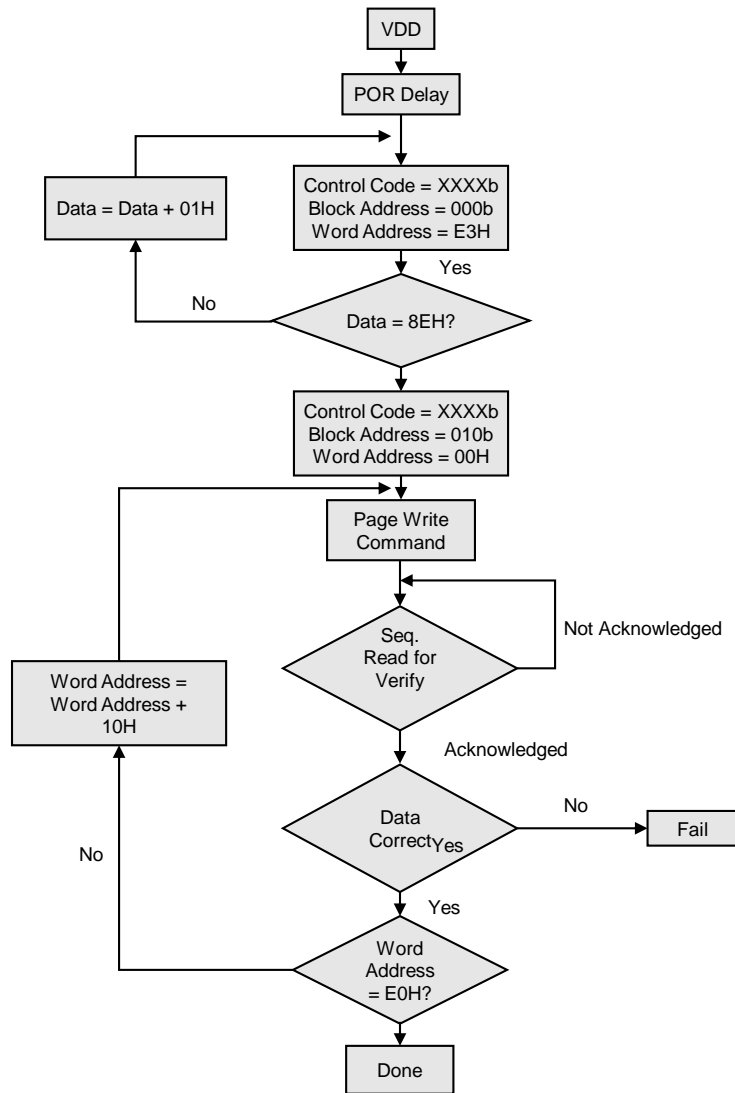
VDD

POR Delay

Data = Data + 01H

Control Code = XXXXb
Block Address = 000b
Word Address = E3H

Yes

No

Data = 8EH?

Control Code = XXXXb
Block Address = 010b
Word Address = 00H

Page Write
Command

Not Acknowledged

Seq.
Read for
Verify

Word Address =
Word Address +
10H

Acknowledged

No

Data
CorrectYes

Fail

No

Yes

Word
Address
= E0H?

Done